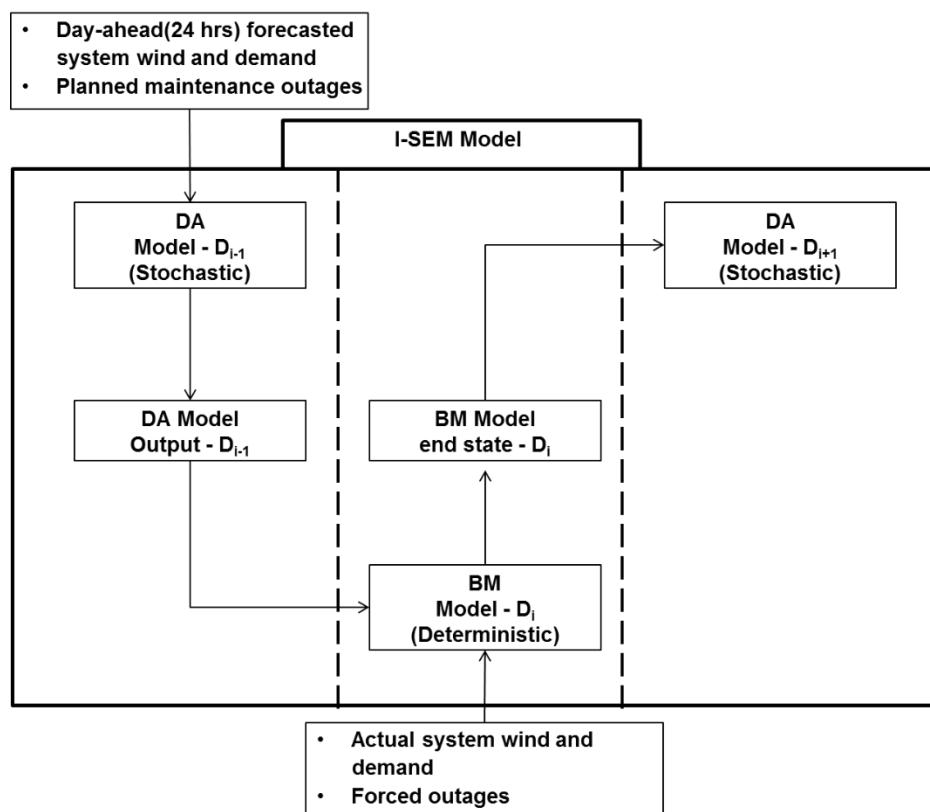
- Day-ahead(24 hrs) forecasted system wind and demand
- Planned maintenance outages

I-SEM Model

DA Model - $D_{i-1}$ (Stochastic)

DA Model - $D_{i+1}$ (Stochastic)

DA Model Output - $D_{i-1}$

BM Model end state - $D_i$

BM Model - $D_i$ (Deterministic)

- Actual system wind and demand
- Forced outages